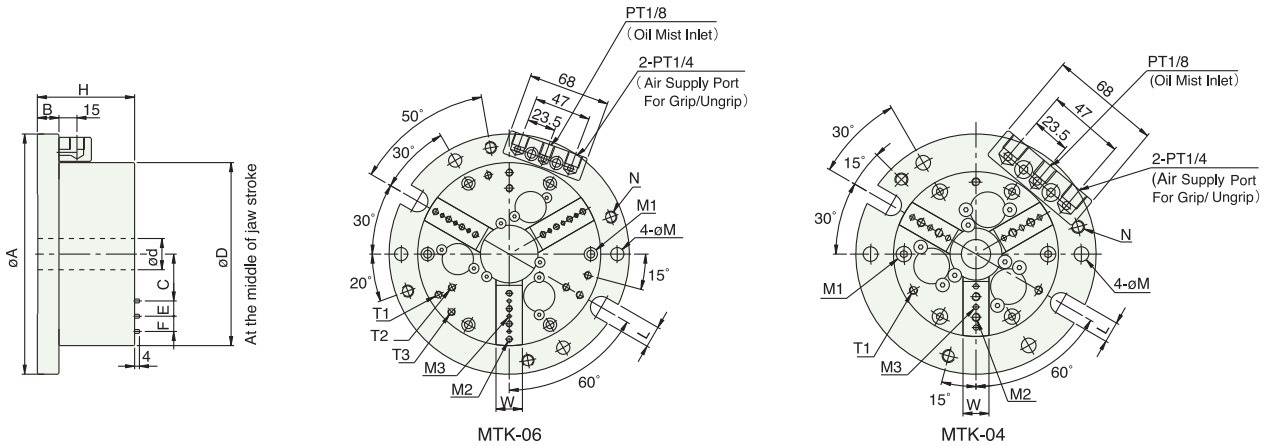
H
B
15
øA
ød
C
F
E
4
øD
At the middle of jaw stroke

PT1/8
(Oil Mist Inlet)
2-PT1/4
(Air Supply Port For Grip/Ungrip)
68
47
23.5
50°
30°
30°
20°
N
M1
4-øM
15°
L
T1
T2
T3
M3
M2
W
60°
MTK-06

PT1/8
(Oil Mist Inlet)
68
47
23.5
30°
15°
30°
2-PT1/4
(Air Supply Port For Grip/ Ungrip)
N
M1
4-øM
T1
M3
L
60°
15°
W
M2
MTK-04